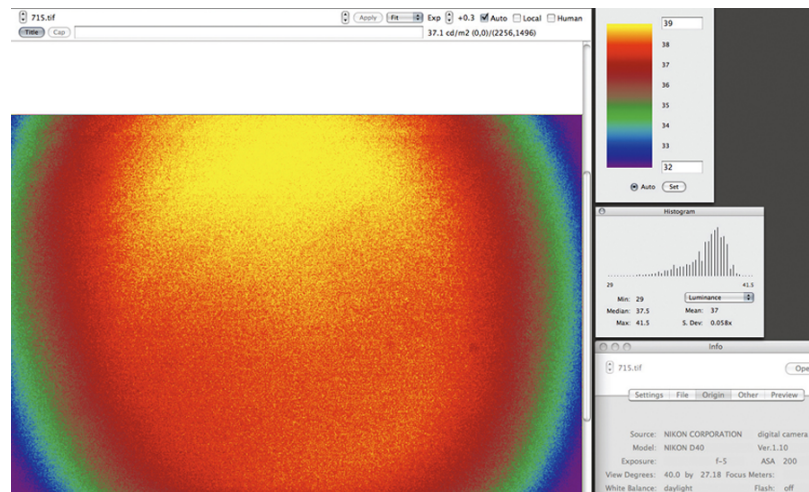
715.tif Apply Fit Exp +0.3 Auto Local Human
Title Cap 37.1 cd/m2 (0,0)/(2256,1496)

39
38
37
36
35
34
33
32
Auto Set

Histogram
29 41.5
Min: 29 Luminance
Median: 37.5 Mean: 37
Max: 41.5 S. Dev: 0.058x

Info
715.tif Ope
Settings File Origin Other Preview
Source: NIKON CORPORATION digital camera
Model: NIKON D40 Ver.1.10
Exposure: f-5 ASA 200
View Degrees: 40.0 by 27.18 Focus Meters:
White Balance: daylight Flash: off